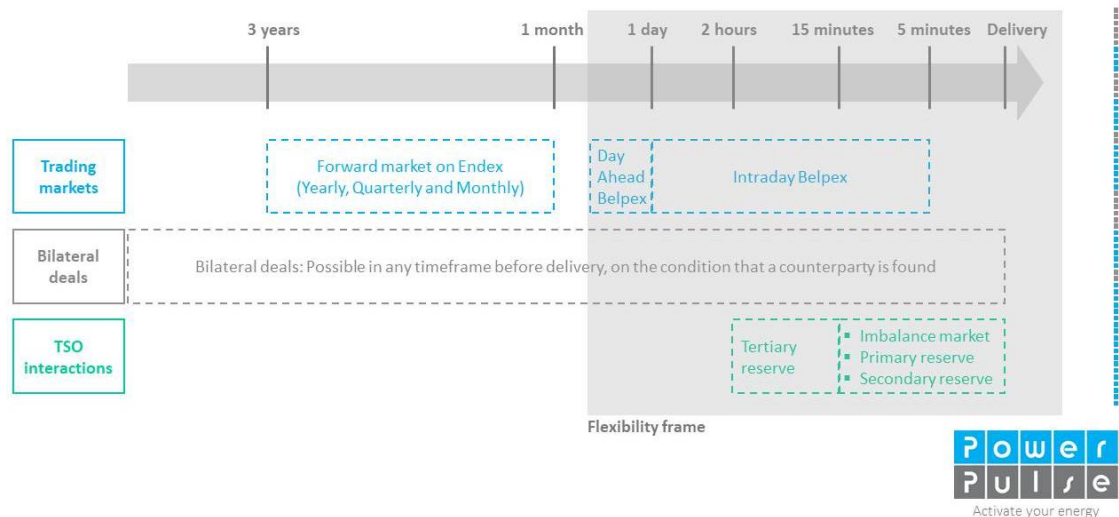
3 years
1 month
1 day
2 hours
15 minutes
5 minutes
Delivery

Trading markets

Forward market on Endex (Yearly, Quarterly and Monthly)

Day Ahead Belpex

Intraday Belpex

Bilateral deals

Bilateral deals: Possible in any timeframe before delivery, on the condition that a counterparty is found

TSO interactions

Tertiary reserve

- Imbalance market
- Primary reserve
- Secondary reserve

Flexibility frame

Power Pulse
Activate your energy